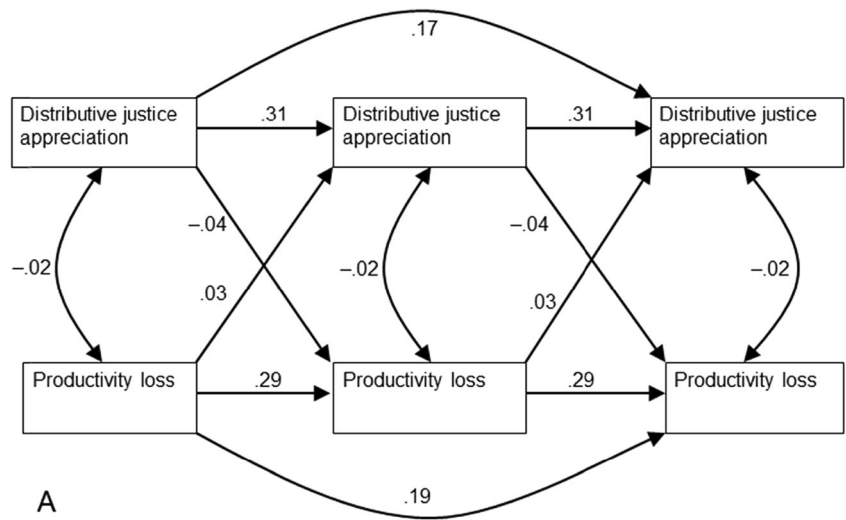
.17

Distributive justice appreciation

.31

Distributive justice appreciation

.31

Distributive justice appreciation

–.04

–.04

–.02

.03

–.02

.03

–.02

Productivity loss

.29

Productivity loss

.29

Productivity loss

A

.19